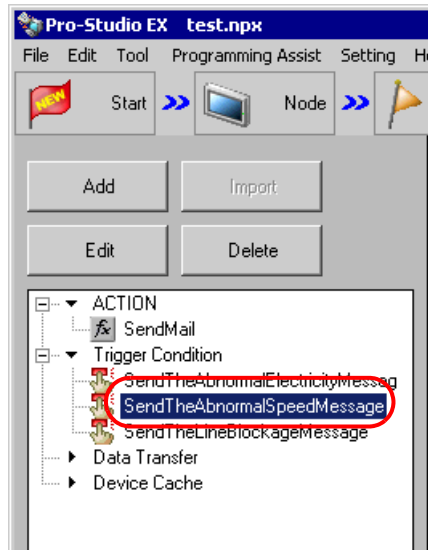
Pro-Studio EX test.npx

File Edit Tool Programming Assist Setting H

NEW Start Node

Add Import

Edit Delete

ACTION
SendMail
Trigger Condition
SendTheAbnormalElectricityMessag
SendTheAbnormalSpeedMessage
SendTheLineBlockageMessage
Data Transfer
Device Cache